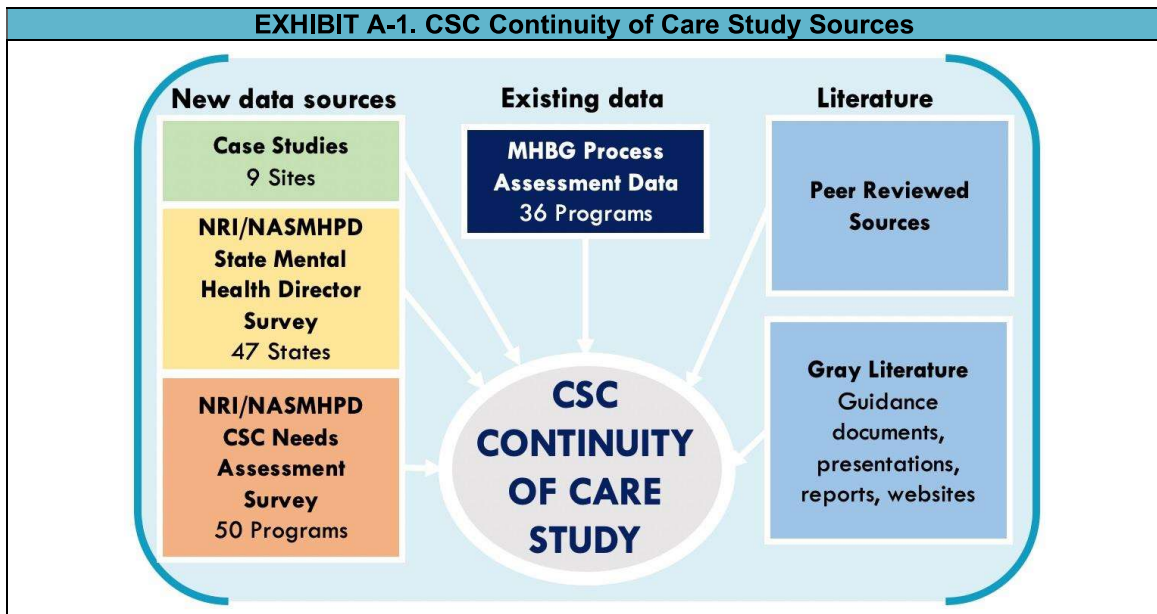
EXHIBIT A-1. CSC Continuity of Care Study Sources

New data sources

Case Studies
9 Sites

NRI/NASMHPD
State Mental
Health Director
Survey
47 States

NRI/NASMHPD
CSC Needs
Assessment
Survey
50 Programs

Existing data

MHBG Process
Assessment Data
36 Programs

Literature

Peer Reviewed
Sources

Gray Literature
Guidance
documents,
presentations,
reports, websites

CSC
CONTINUITY
OF CARE
STUDY